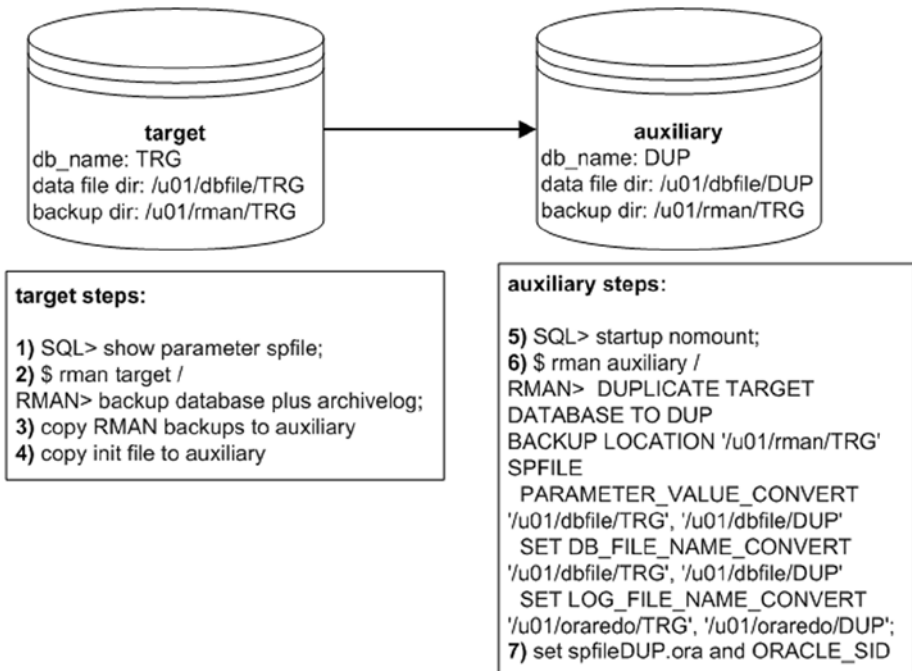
target
db_name: TRG
data file dir: /u01/dbfile/TRG
backup dir: /u01/rman/TRG

auxiliary
db_name: DUP
data file dir: /u01/dbfile/DUP
backup dir: /u01/rman/TRG

target steps:

1) SQL> show parameter spfile;
2) $ rman target /
RMAN> backup database plus archivelog;
3) copy RMAN backups to auxiliary
4) copy init file to auxiliary

auxiliary steps:

5) SQL> startup nomount;
6) $ rman auxiliary /
RMAN> DUPLICATE TARGET DATABASE TO DUP
BACKUP LOCATION '/u01/rman/TRG'
SPFILE
PARAMETER_VALUE_CONVERT
'/u01/dbfile/TRG', '/u01/dbfile/DUP'
SET DB_FILE_NAME_CONVERT
'/u01/dbfile/TRG', '/u01/dbfile/DUP'
SET LOG_FILE_NAME_CONVERT
'/u01/oraredo/TRG', '/u01/oraredo/DUP';
7) set spfileDUP.ora and ORACLE_SID